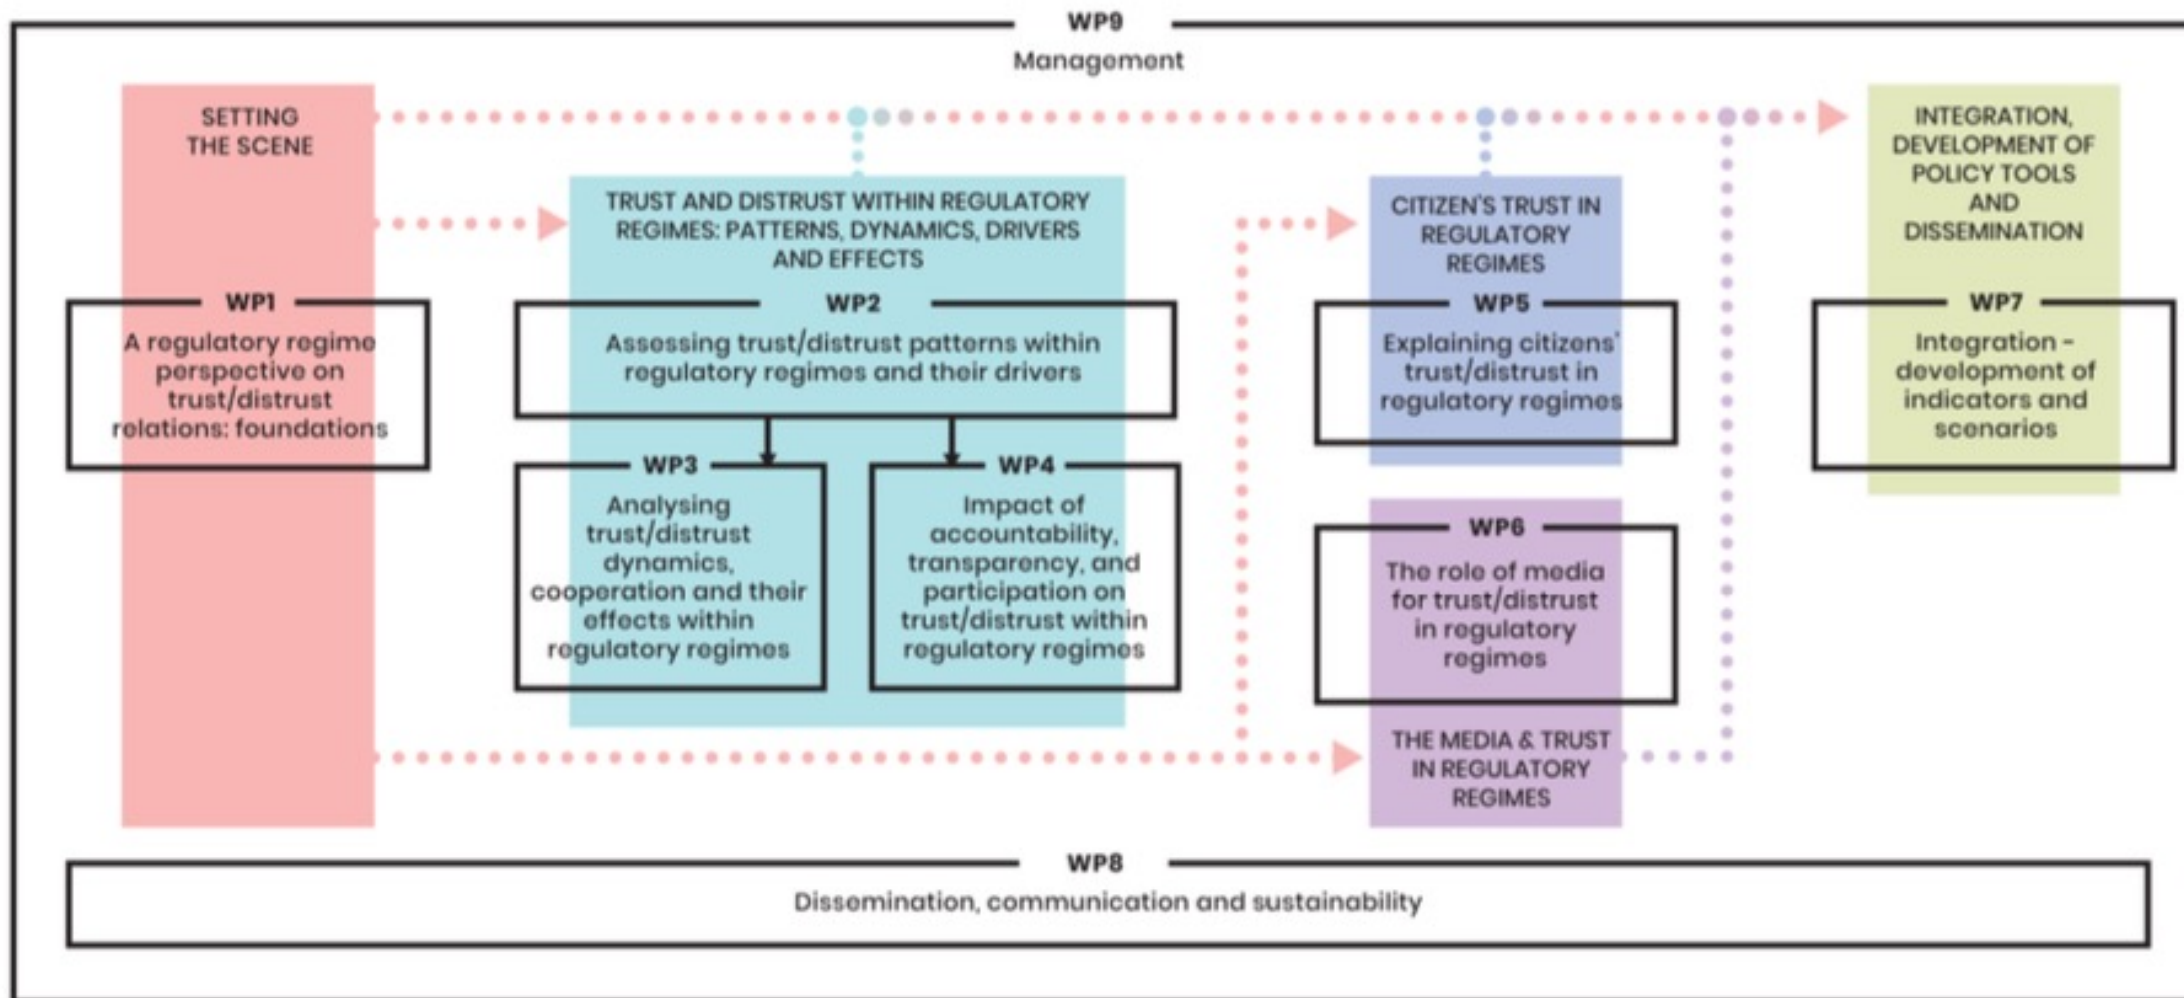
WP9
Management

SETTING THE SCENE

WP1
A regulatory regime perspective on trust/distrust relations: foundations

TRUST AND DISTRUST WITHIN REGULATORY REGIMES: PATTERNS, DYNAMICS, DRIVERS AND EFFECTS

WP2
Assessing trust/distrust patterns within regulatory regimes and their drivers

WP3
Analysing trust/distrust dynamics, cooperation and their effects within regulatory regimes

WP4
Impact of accountability, transparency, and participation on trust/distrust within regulatory regimes

CITIZEN'S TRUST IN REGULATORY REGIMES

WP5
Explaining citizens' trust/distrust in regulatory regimes

WP6
The role of media for trust/distrust in regulatory regimes

THE MEDIA & TRUST IN REGULATORY REGIMES

INTEGRATION, DEVELOPMENT OF POLICY TOOLS AND DISSEMINATION

WP7
Integration - development of indicators and scenarios

WP8
Dissemination, communication and sustainability